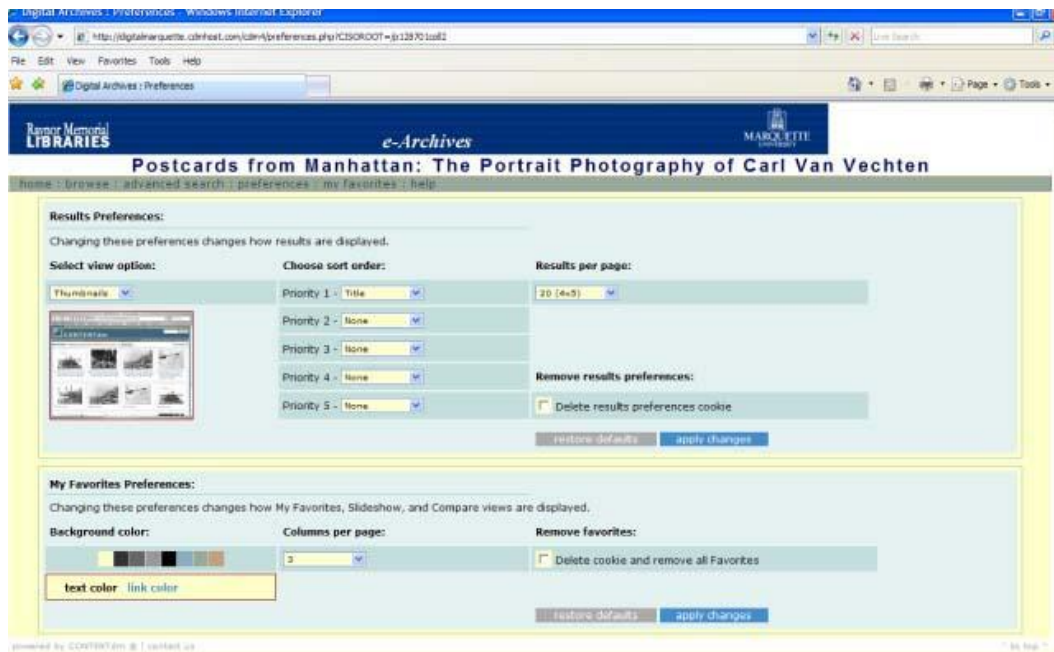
Digital Archives : Preferences - Windows Internet Explorer

http://digitalmarquette.cdmhost.com/cdm4/preferences.php?CISOROOT=/p128701coll2

Live Search

File Edit View Favorites Tools Help

Digital Archives : Preferences

Page • Tools •

Raynor Memorial LIBRARIES

e-Archives

MARQUETTE UNIVERSITY

Postcards from Manhattan: The Portrait Photography of Carl Van Vechten

home : browse : advanced search : preferences : my favorites : help

Results Preferences:

Changing these preferences changes how results are displayed.

Select view option:

Thumbnails

Choose sort order:

Priority 1 - Title

Priority 2 - None

Priority 3 - None

Priority 4 - None

Priority 5 - None

Results per page:

20 (4x5)

Remove results preferences:

Delete results preferences cookie

restore defaults

apply changes

My Favorites Preferences:

Changing these preferences changes how My Favorites, Slideshow, and Compare views are displayed.

Background color:

text color link color

Columns per page:

3

Remove favorites:

Delete cookie and remove all Favorites

restore defaults

apply changes

powered by CONTENTdm ® | contact us

^ to top ^